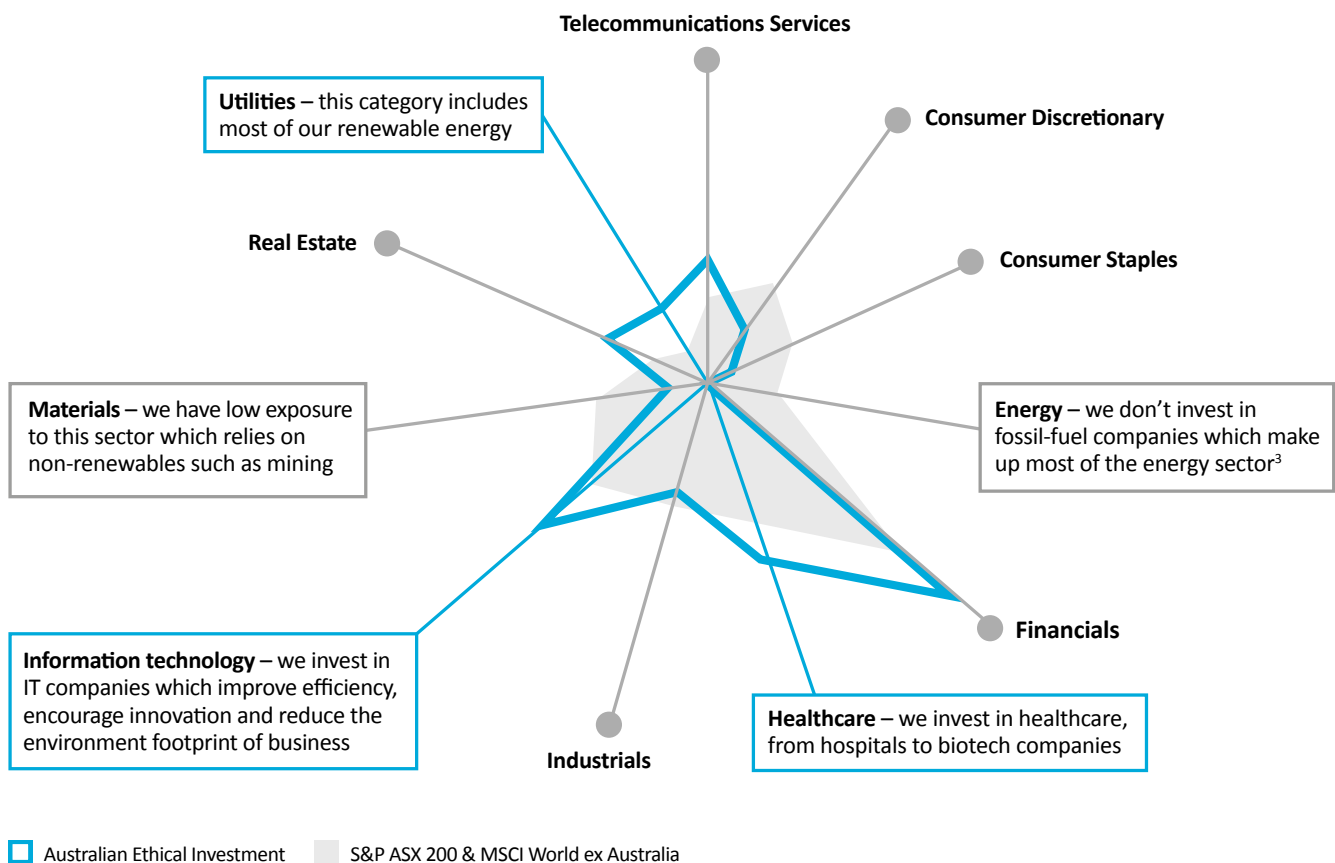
Telecommunications Services

Utilities – this category includes most of our renewable energy

Consumer Discretionary

Real Estate

Consumer Staples

Materials – we have low exposure to this sector which relies on non-renewables such as mining

Energy – we don't invest in fossil-fuel companies which make up most of the energy sector$^3$

Financials

Information technology – we invest in IT companies which improve efficiency, encourage innovation and reduce the environment footprint of business

Healthcare – we invest in healthcare, from hospitals to biotech companies

Industrials

Australian Ethical Investment

S&P ASX 200 & MSCI World ex Australia